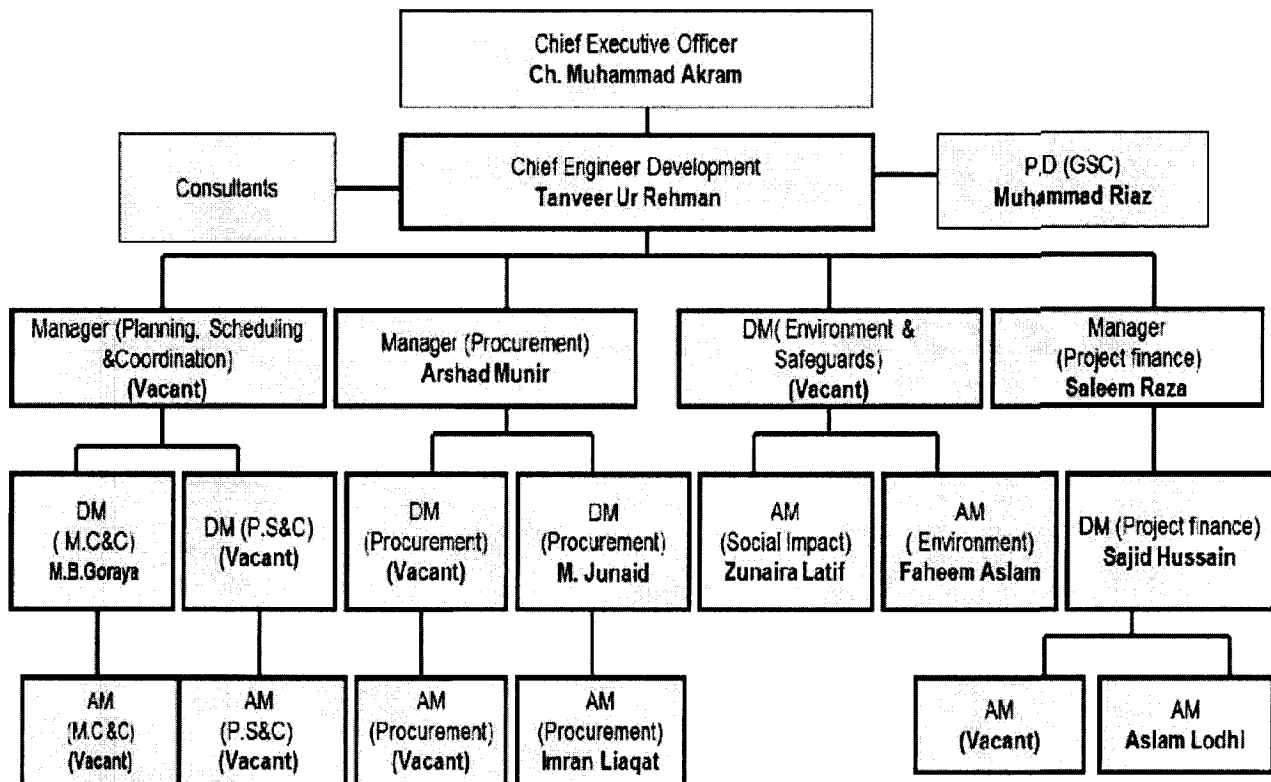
Chief Executive Officer
Ch. Muhammad Akram

Consultants

Chief Engineer Development
Tanveer Ur Rehman

P.D (GSC)
Muhammad Riaz

Manager (Planning, Scheduling &Coordination)
(Vacant)

Manager (Procurement)
Arshad Munir

DM( Environment & Safeguards)
(Vacant)

Manager
(Project finance)
Saleem Raza

DM
( M.C&C)
M.B.Goraya

DM (P.S&C)
(Vacant)

DM
(Procurement)
(Vacant)

DM
(Procurement)
M. Junaid

AM
(Social Impact)
Zunaira Latif

AM
( Environment)
Faheem Aslam

DM (Project finance)
Sajid Hussain

AM
(M.C&C)
(Vacant)

AM
(P.S&C)
(Vacant)

AM
(Procurement)
(Vacant)

AM
(Procurement)
Imran Liaqat

AM
(Vacant)

AM
Aslam Lodhi